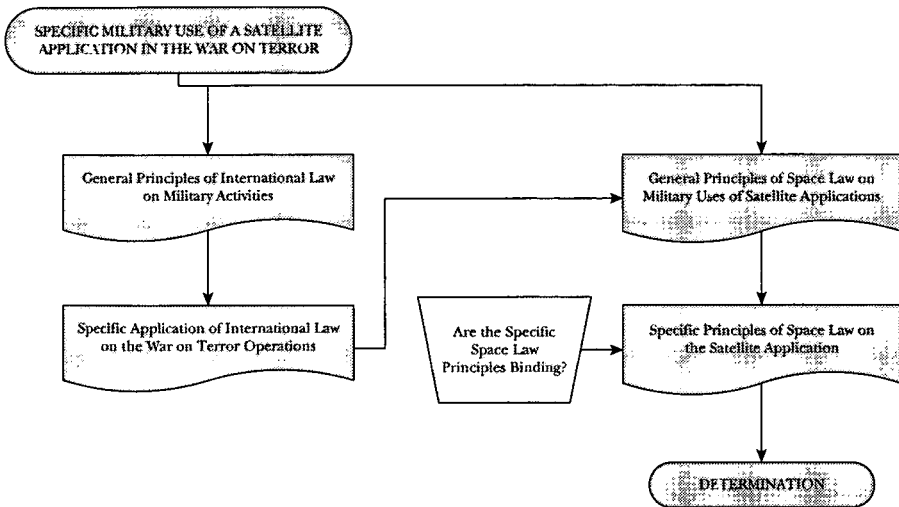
SPECIFIC MILITARY USE OF A SATELLITE APPLICATION IN THE WAR ON TERROR

General Principles of International Law on Military Activities

Specific Application of International Law on the War on Terror Operations

General Principles of Space Law on Military Uses of Satellite Applications

Are the Specific Space Law Principles Binding?

Specific Principles of Space Law on the Satellite Application

DETERMINATION